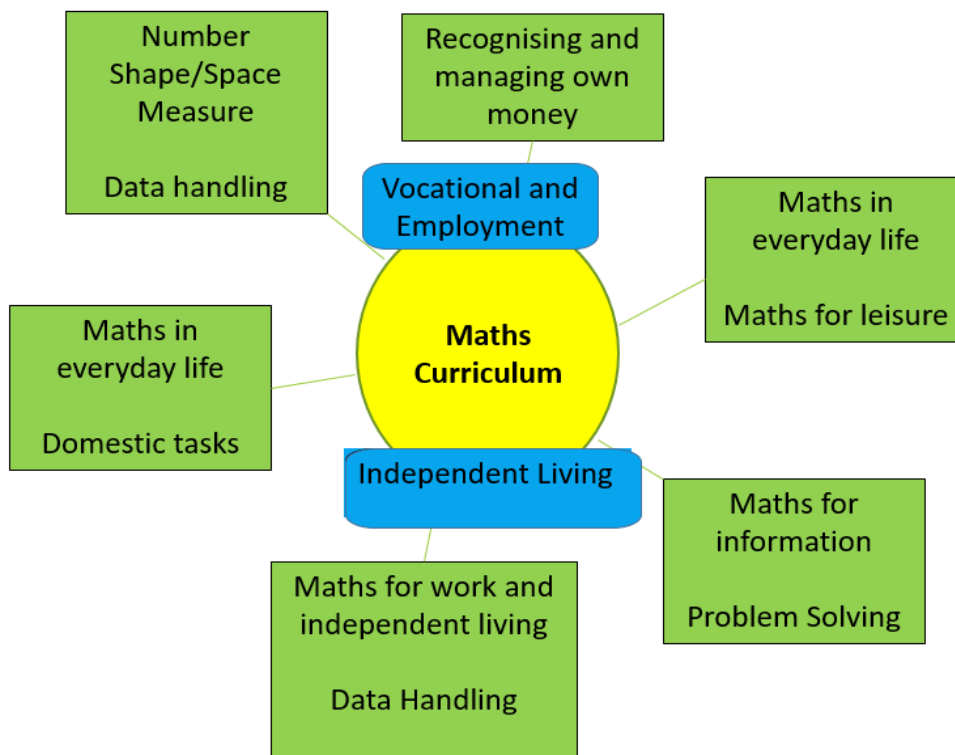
Number
Shape/Space
Measure

Data handling

Recognising and managing own money

Vocational and Employment

Maths in everyday life

Maths for leisure

Maths in everyday life

Domestic tasks

Maths Curriculum

Independent Living

Maths for information

Problem Solving

Maths for work and independent living

Data Handling